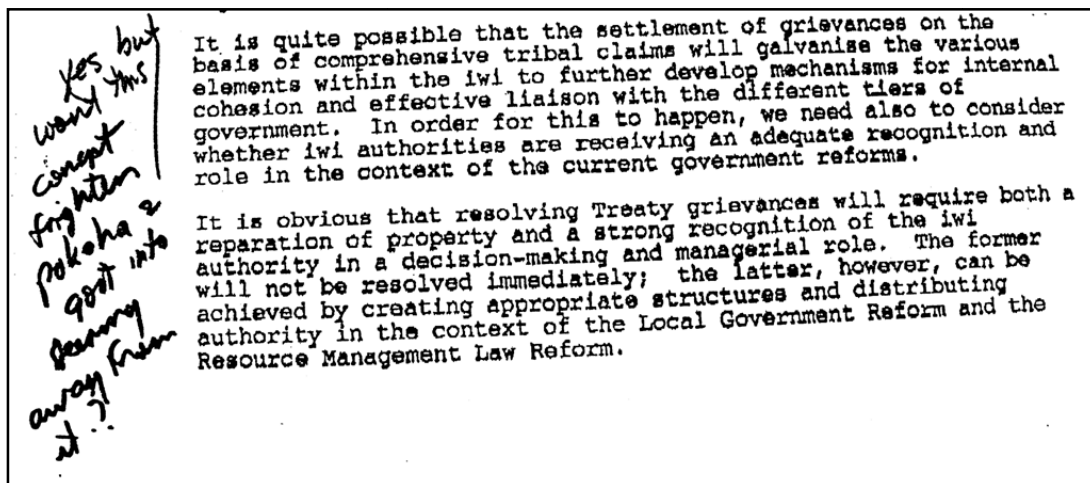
yes but won't this concept frighten pakeha & govt into gearing away from it?.

It is quite possible that the settlement of grievances on the basis of comprehensive tribal claims will galvanise the various elements within the iwi to further develop mechanisms for internal cohesion and effective liaison with the different tiers of government. In order for this to happen, we need also to consider whether iwi authorities are receiving an adequate recognition and role in the context of the current government reforms.

It is obvious that resolving Treaty grievances will require both a reparation of property and a strong recognition of the iwi authority in a decision-making and managerial role. The former will not be resolved immediately; the latter, however, can be achieved by creating appropriate structures and distributing authority in the context of the Local Government Reform and the Resource Management Law Reform.